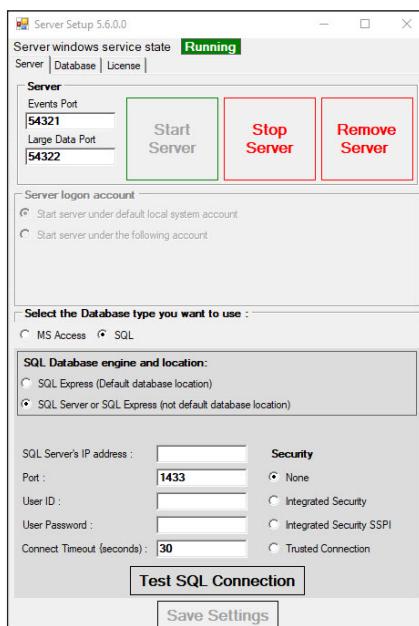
Server Setup 5.6.0.0

Server windows service state Running

Server | Database | License

Server

Events Port
54321

Large Data Port
54322

Start Server

Stop Server

Remove Server

Server logon account

Start server under default local system account

Start server under the following account

Select the Database type you want to use :

MS Access SQL

SQL Database engine and location:

SQL Express (Default database location)

SQL Server or SQL Express (not default database location)

SQL Server's IP address :

Port : 1433

User ID :

User Password :

Connect Timeout (seconds) : 30

Security

None

Integrated Security

Integrated Security SSPI

Trusted Connection

Test SQL Connection

Save Settings